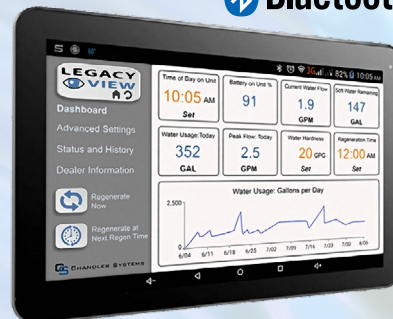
Bluetoot

82% 10:05 AM

LEGACY VIEW

Dashboard

Advanced Settings

Status and History

Dealer Information

Regenerate Now

Regenerate at Next Regen Time

CHANDLER SYSTEMS

Time of Day on Unit
10:05 AM
Set

Battery on Unit %
91

Current Water Flow
1.9
GPM

Soft Water Remaining
147
GAL

Water Usage Today
352
GAL

Peak Flow Today
2.5
GPM

Water Hardness
20 GPG
Set

Regeneration Time
12:00 AM
Set

Water Usage: Gallons per Day

2,500

0

6/04 6/11 6/18 6/25 7/02 7/09 7/16 7/23 7/30 8/06